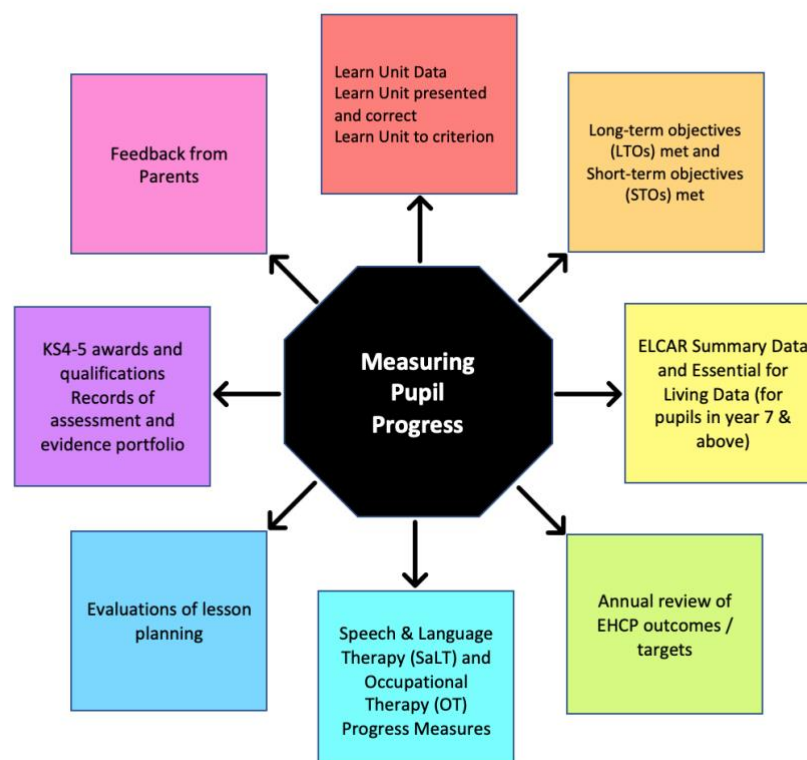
Measuring Pupil Progress

Learn Unit Data
Learn Unit presented and correct
Learn Unit to criterion

Long-term objectives (LTOs) met and Short-term objectives (STOs) met

ELCAR Summary Data and Essential for Living Data (for pupils in year 7 & above)

Annual review of EHCP outcomes / targets

Speech & Language Therapy (SaLT) and Occupational Therapy (OT) Progress Measures

Evaluations of lesson planning

KS4-5 awards and qualifications
Records of assessment and evidence portfolio

Feedback from Parents